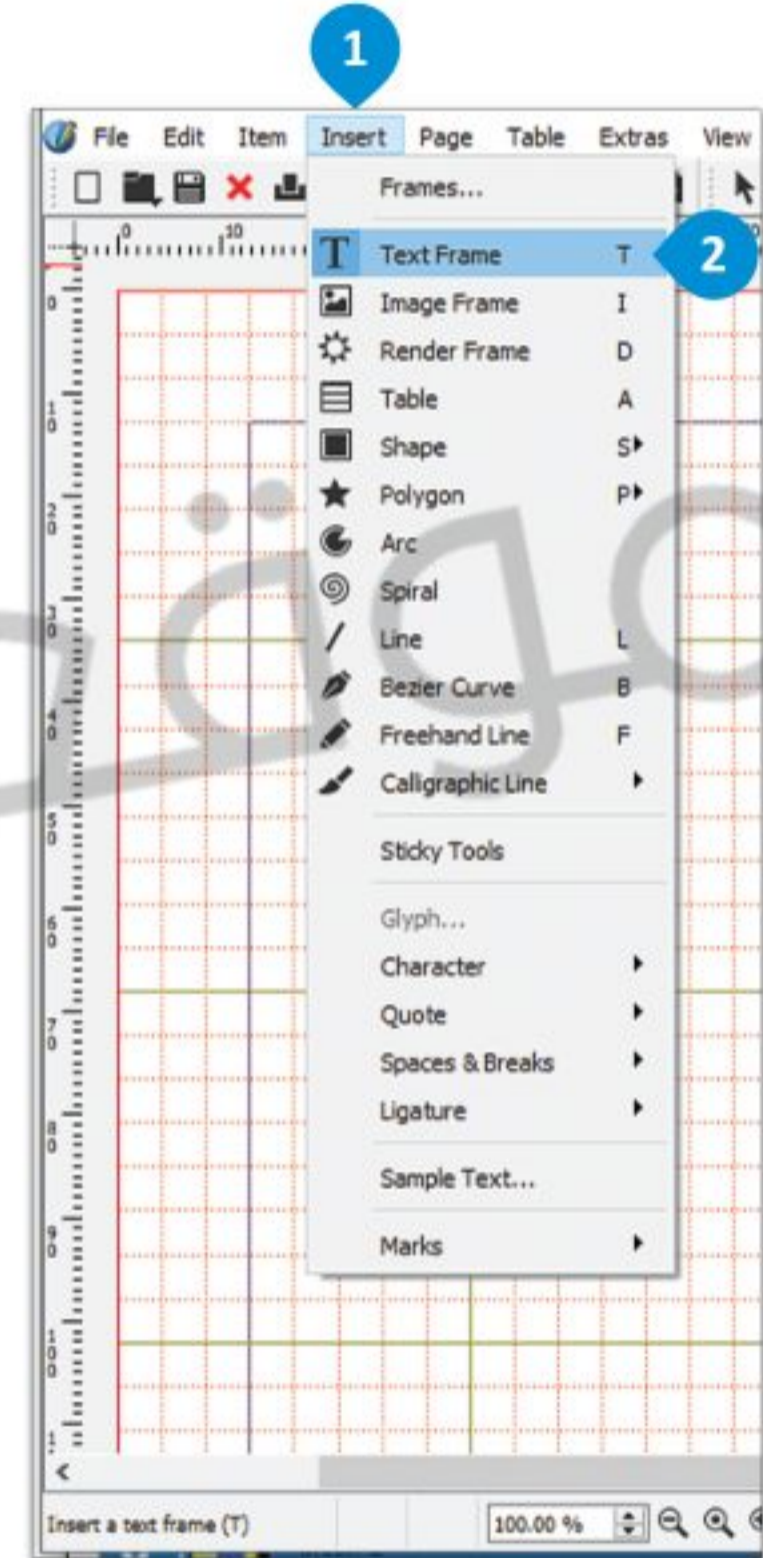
1

File Edit Item Insert Page Table Extras View

0 10

Frames...

Text Frame T

2

Image Frame I

Render Frame D

Table A

Shape S

Polygon P

Arc

Spiral

Line L

Bezier Curve B

Freehand Line F

Calligraphic Line

Sticky Tools

Glyph...

Character

Quote

Spaces & Breaks

Ligature

Sample Text...

Marks

0
10
20
30
40
50
60
70
80
90
100

Insert a text frame (T)

100.00 %